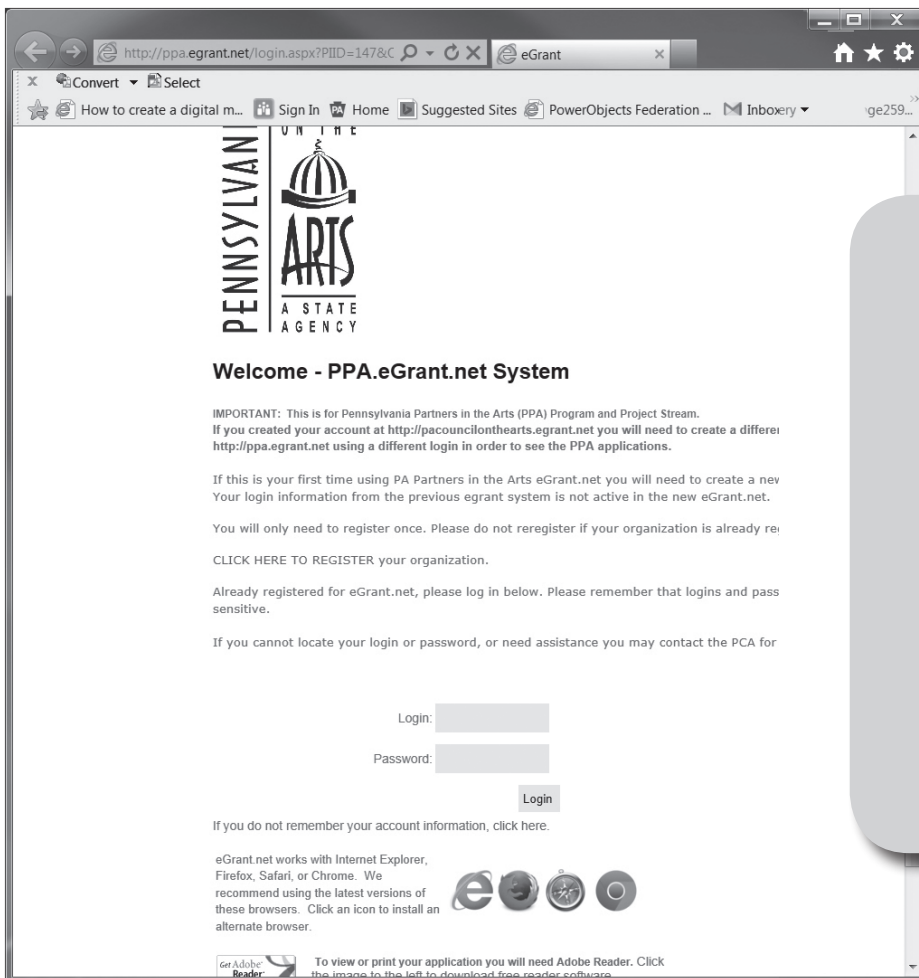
http://ppa.egrant.net/login.aspx?PIID=147&C

eGrant

Convert ▾ Select

How to create a digital m... Sign In Home Suggested Sites PowerObjects Federation ... Inboxery ▾ ge259...

PENNSYLVANIA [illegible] ON THE ARTS A STATE AGENCY

Welcome - PPA.eGrant.net System

IMPORTANT: This is for Pennsylvania Partners in the Arts (PPA) Program and Project Stream.
If you created your account at http://pacouncilonthearts.egrant.net you will need to create a differe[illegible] http://ppa.egrant.net using a different login in order to see the PPA applications.

If this is your first time using PA Partners in the Arts eGrant.net you will need to create a nev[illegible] Your login information from the previous egrant system is not active in the new eGrant.net.

You will only need to register once. Please do not reregister if your organization is already re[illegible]

CLICK HERE TO REGISTER your organization.

Already registered for eGrant.net, please log in below. Please remember that logins and pass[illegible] sensitive.

If you cannot locate your login or password, or need assistance you may contact the PCA for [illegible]

Login:

Password:

Login

If you do not remember your account information, click here.

eGrant.net works with Internet Explorer, Firefox, Safari, or Chrome. We recommend using the latest versions of these browsers. Click an icon to install an alternate browser.

Get Adobe Reader

To view or print your application you will need Adobe Reader. Click the image to the left to download free reader software.